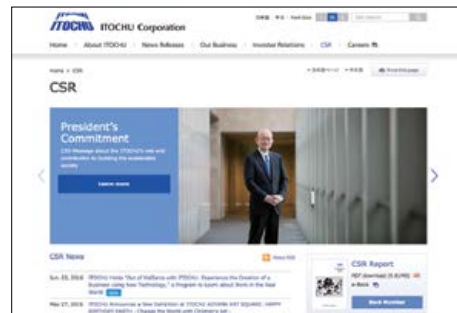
ITOCHU ITOCHU Corporation

Home | About ITOCHU | News Releases | Our Business | Investor Relations | CSR | Careers

Home > CSR

CSR

President's Commitment

CSR Message about the ITOCHU's role and contribution to building the sustainable society

Learn more

CSR News

Jun. 23, 2016 ITOCHU Holds "Run of Brilliance with ITOCHU: Experience the Emotion of a Business using New Technology," a Program to Learn about Work in the Real World

May 27, 2016 ITOCHU Welcomes a New Exhibition at ITOCHU AOYAMA ART SQUARE: HAPPY BIRTHDAY PARTY – Change the World with Children's Art

CSR Report

PDF download

e-Book

Back Number